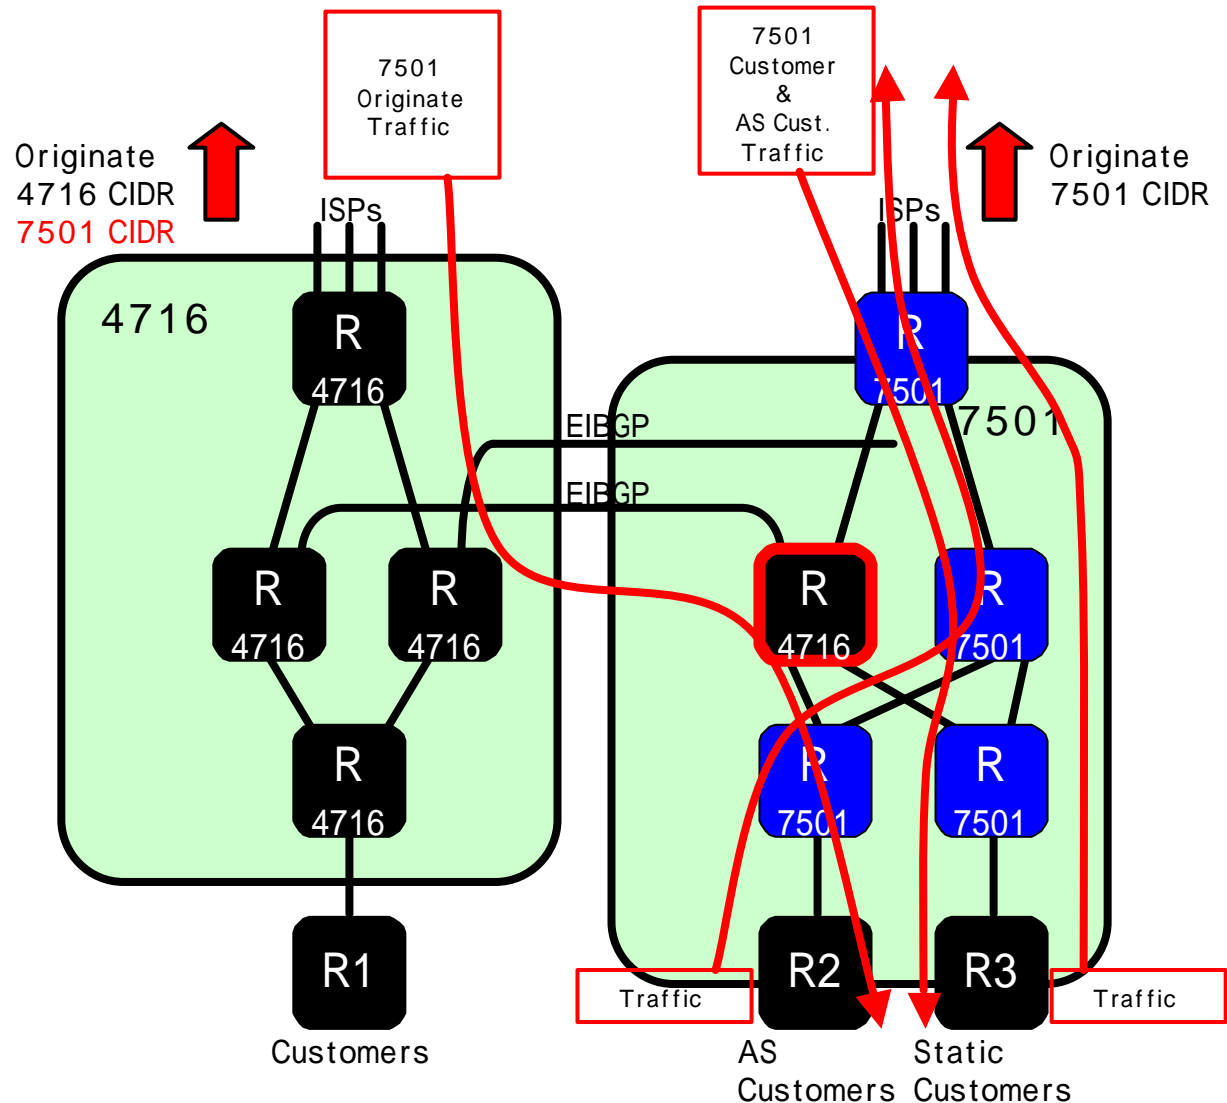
7501
Originate
Traffic

7501
Customer
&
AS Cust.
Traffic

Originate
4716 CIDR
7501 CIDR

Originate
7501 CIDR

ISPs

ISPs

4716

R
4716

EIBGP

EIBGP

R
7501

7501

R
4716

R
4716

R
4716

R
7501

R
4716

R
7501

R
7501

R1

R2

R3

Traffic

Traffic

Customers

AS
Customers

Static
Customers